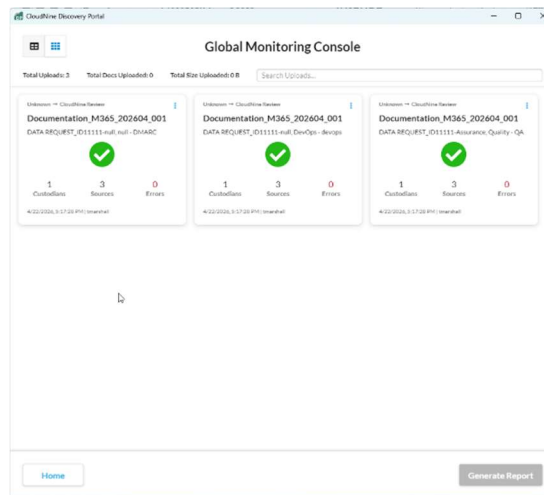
CloudNine Discovery Portal

Global Monitoring Console

Total Uploads: 3 Total Docs Uploaded: 0 Total Size Uploaded: 0 B

Search Uploads...

Unknown → CloudNine Review

Documentation_M365_202604_001

DATA REQUEST_ID11111-null, null - DMARC

1 Custodians 3 Sources 0 Errors

4/22/2026, 3:17:25 PM | tmarshall

Unknown → CloudNine Review

Documentation_M365_202604_001

DATA REQUEST_ID11111-null, DevOps - devops

1 Custodians 3 Sources 0 Errors

4/22/2026, 3:17:25 PM | tmarshall

Unknown → CloudNine Review

Documentation_M365_202604_001

DATA REQUEST_ID11111-Assurance, Quality - QA

1 Custodians 3 Sources 0 Errors

4/22/2026, 3:17:25 PM | tmarshall

Home

Generate Report